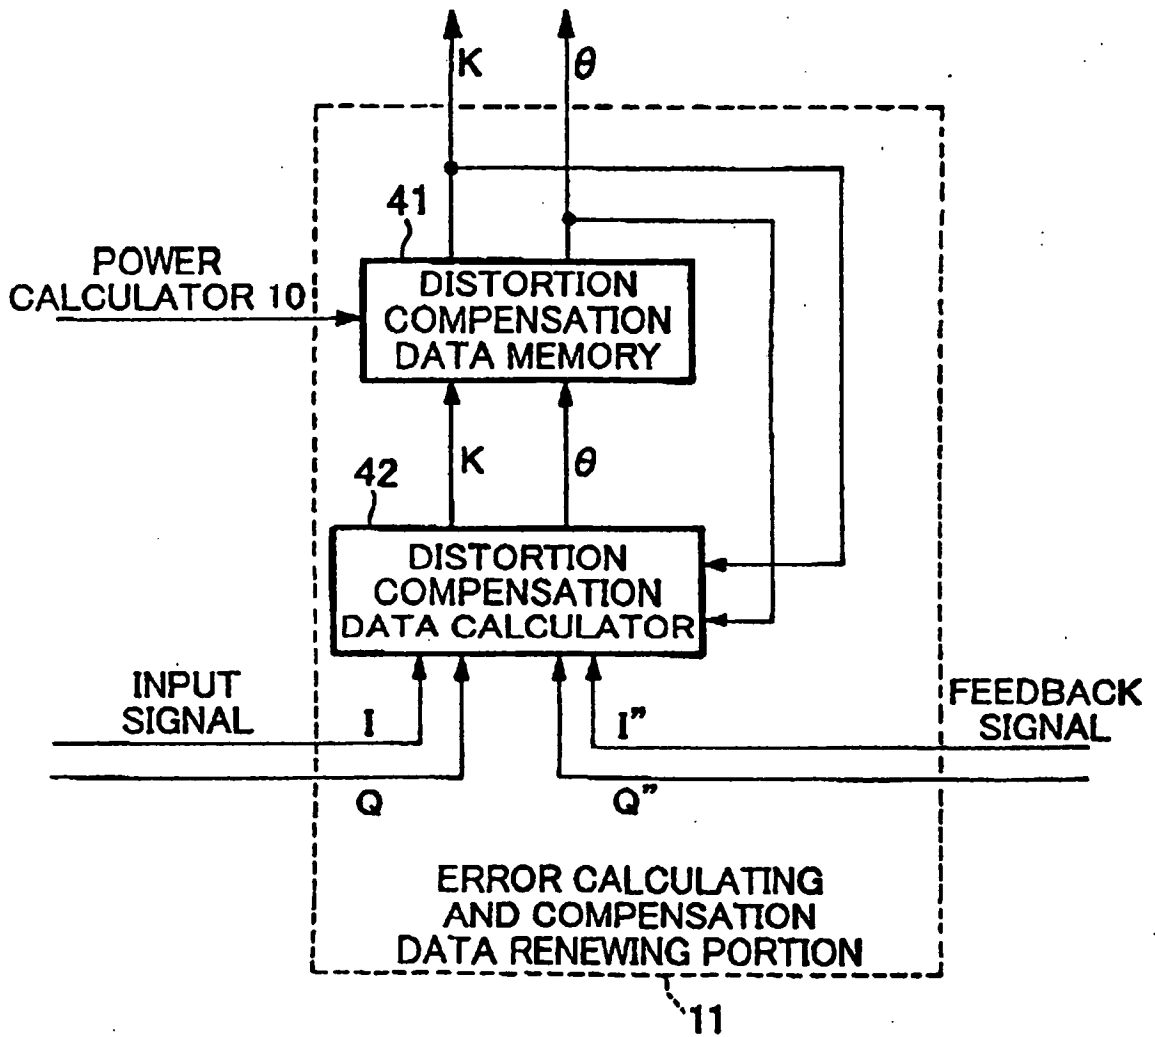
K
θ
41
POWER CALCULATOR 10
DISTORTION COMPENSATION DATA MEMORY
42
K
θ
DISTORTION COMPENSATION DATA CALCULATOR
INPUT SIGNAL
I
Q
I"
Q"
FEEDBACK SIGNAL
ERROR CALCULATING AND COMPENSATION DATA RENEWING PORTION
11